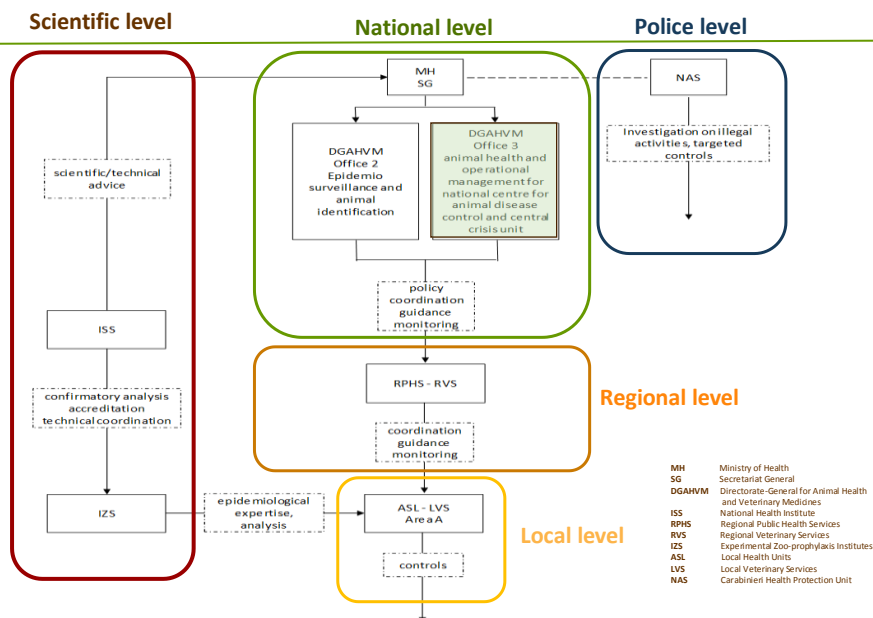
Scientific level

National level

Police level

MH
SG

NAS

DGAHVM
Office 2
Epidemio surveillance and animal identification

DGAHVM
Office 3
animal health and operational management for national centre for animal disease control and central crisis unit

Investigation on illegal activities, targeted controls

scientific/technical advice

policy coordination guidance monitoring

ISS

RPHS - RVS

Regional level

confirmatory analysis accreditation technical coordination

coordination guidance monitoring

IZS

epidemiological expertise, analysis

ASL - LVS
Area A

Local level

controls

| | |
|---|---|
| MH | Ministry of Health |
| SG | Secretariat General |
| DGAHVM | Directorate-General for Animal Health and Veterinary Medicines |
| ISS | National Health Institute |
| RPHS | Regional Public Health Services |
| RVS | Regional Veterinary Services |
| IZS | Experimental Zoo-prophylaxis Institutes |
| ASL | Local Health Units |
| LVS | Local Veterinary Services |
| NAS | Carabinieri Health Protection Unit |